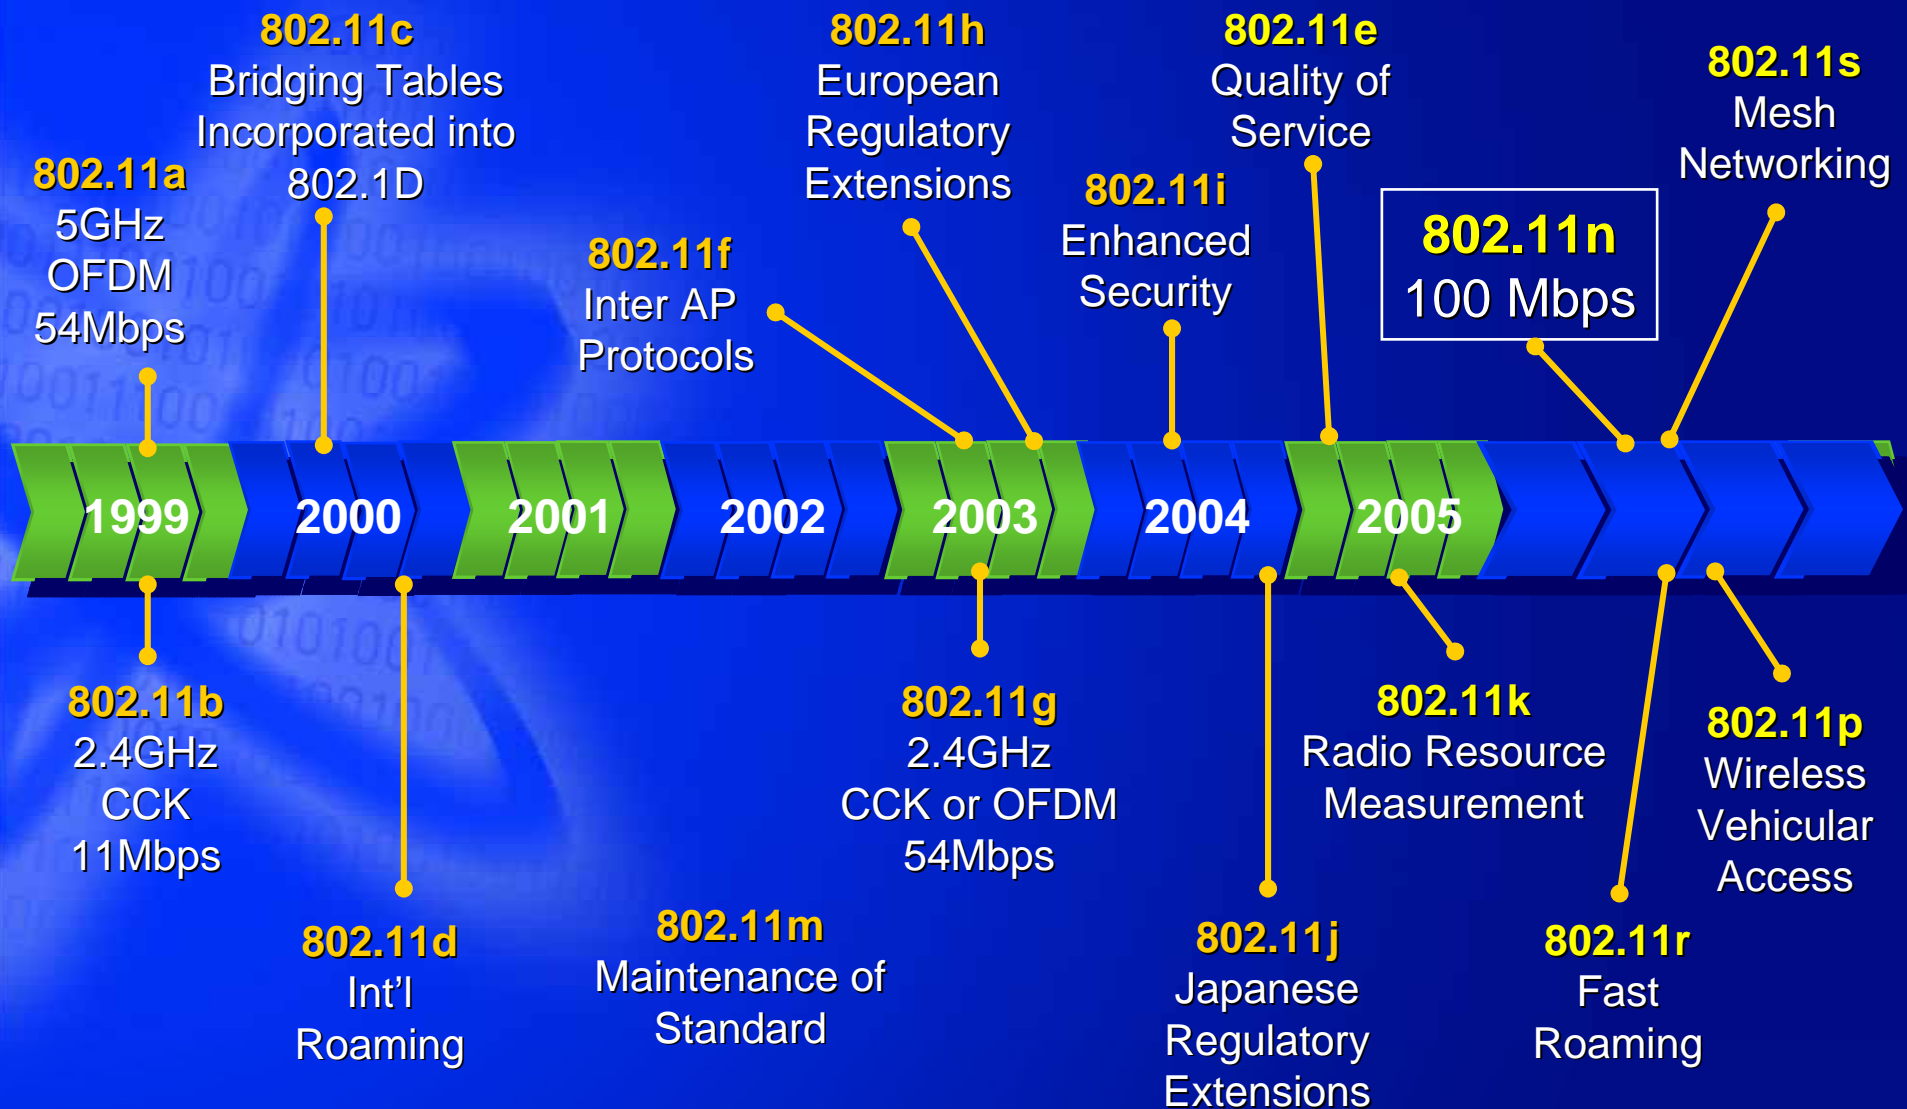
802.11c
Bridging Tables Incorporated into 802.1D

802.11h
European Regulatory Extensions

802.11e
Quality of Service

802.11s
Mesh Networking

802.11a
5GHz
OFDM
54Mbps

802.11f
Inter AP Protocols

802.11i
Enhanced Security

802.11n
100 Mbps

1999 2000 2001 2002 2003 2004 2005

802.11b
2.4GHz
CCK
11Mbps

802.11g
2.4GHz
CCK or OFDM
54Mbps

802.11k
Radio Resource Measurement

802.11p
Wireless Vehicular Access

802.11d
Int'l Roaming

802.11m
Maintenance of Standard

802.11j
Japanese Regulatory Extensions

802.11r
Fast Roaming